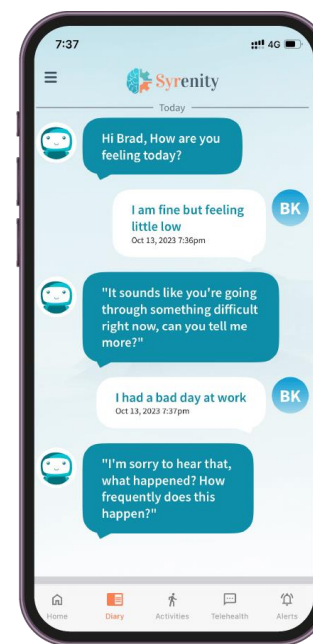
7:37
4G

Syrenity

Today

Hi Brad, How are you feeling today?

I am fine but feeling little low
Oct 13, 2023 7:36pm

BK

"It sounds like you're going through something difficult right now, can you tell me more?"

I had a bad day at work
Oct 13, 2023 7:37pm

BK

"I'm sorry to hear that, what happened? How frequently does this happen?"

Home
Diary
Activities
Telehealth
Alerts